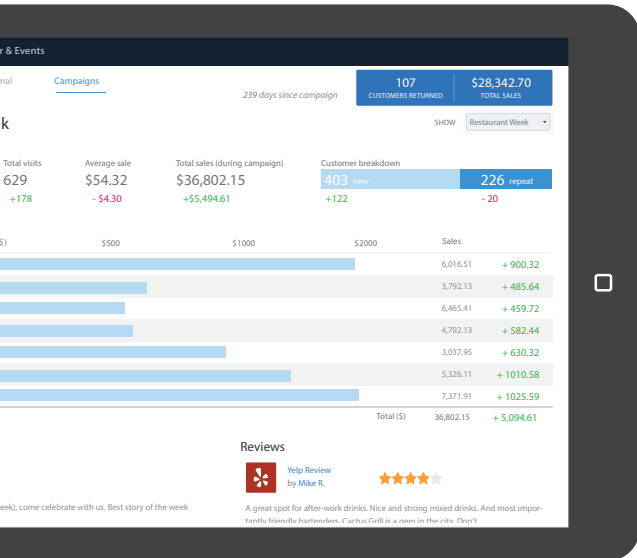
r & Events

nal Campaigns

239 days since campaign

107
CUSTOMERS RETURNED

$28,342.70
TOTAL SALES

k

SHOW Restaurant Week

| Total visits | Average sale | Total sales (during campaign) | Customer breakdown | |
|---|---|---|---|---|
| 629 | $54.32 | $36,802.15 | 403 new | 226 repeat |
| +178 | - $4.30 | +$5,494.61 | +122 | - 20 |

| $) | $500 | $1000 | $2000 | Sales | |
|---|---|---|---|---|---|
| | | | | 6,016.51 | + 900.32 |
| | | | | 3,792.13 | + 485.64 |
| | | | | 6,465.41 | + 459.72 |
| | | | | 4,792.13 | + 582.44 |
| | | | | 3,037.95 | + 630.32 |
| | | | | 5,326.11 | + 1010.58 |
| | | | | 7,371.91 | + 1025.59 |
| | | | Total ($) | 36,802.15 | + 5,094.61 |

Reviews

Yelp Review
by Mike R.

eek), come celebrate with us. Best story of the week

A great spot for after-work drinks. Nice and strong mixed drinks. And most importantly friendly bartenders. Cactus Grill is a gem in the city. Don't